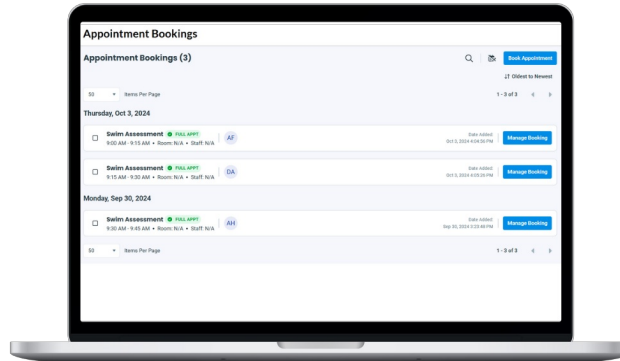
Appointment Bookings

Appointment Bookings (3)

Book Appointment

Oldest to Newest

50 Items Per Page

1 - 3 of 3

Thursday, Oct 3, 2024

Swim Assessment FULL APPT
9:00 AM - 9:15 AM • Room: N/A • Staff: N/A

AF

Date Added
Oct 3, 2024 4:06:59 PM

Manage Booking

Swim Assessment FULL APPT
9:15 AM - 9:30 AM • Room: N/A • Staff: N/A

DA

Date Added
Oct 3, 2024 4:05:26 PM

Manage Booking

Monday, Sep 30, 2024

Swim Assessment FULL APPT
9:30 AM - 9:45 AM • Room: N/A • Staff: N/A

AH

Date Added
Sep 30, 2024 2:23:46 PM

Manage Booking

50 Items Per Page

1 - 3 of 3